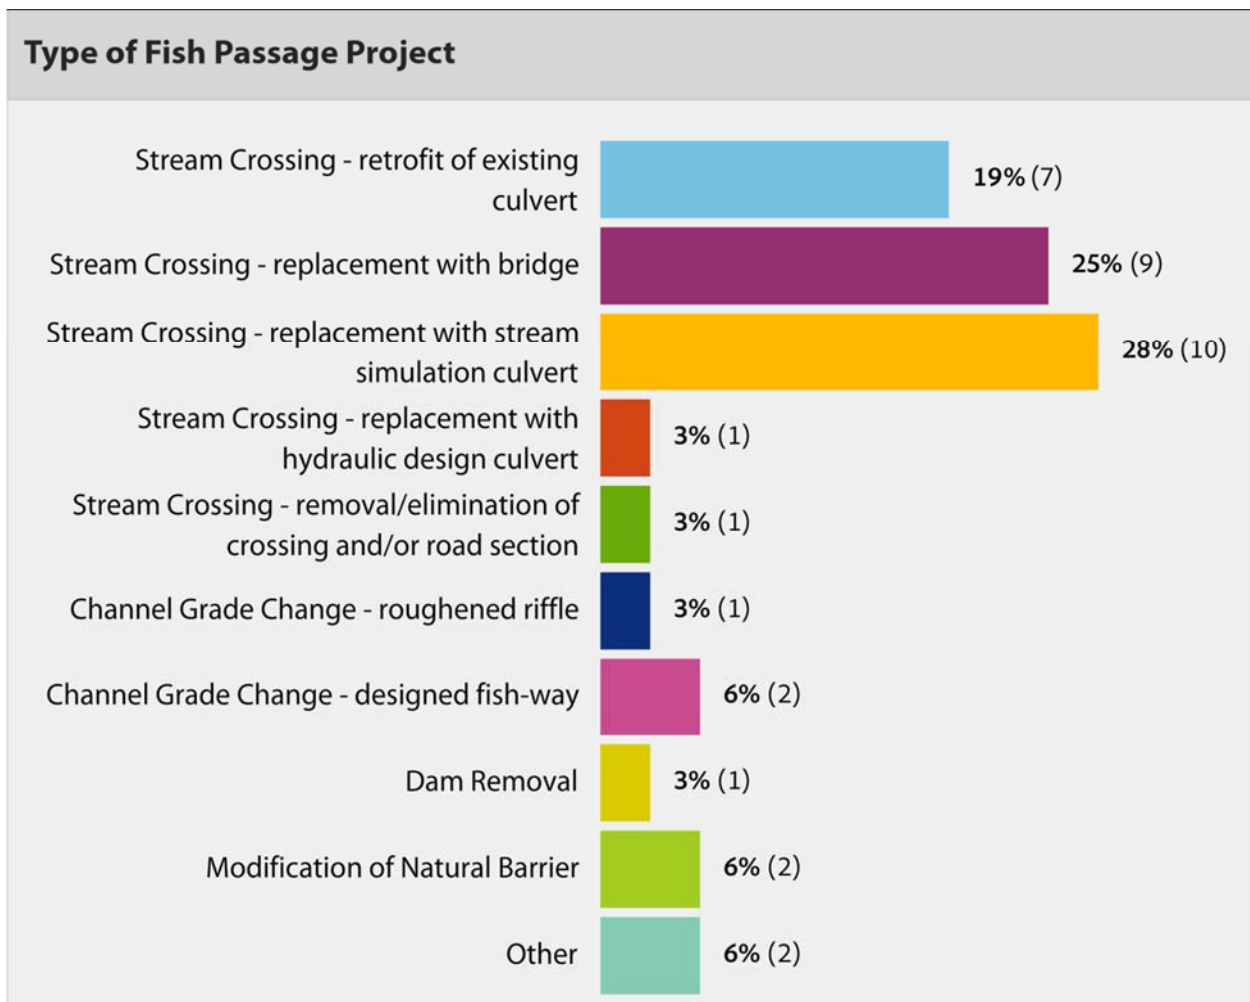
Type of Fish Passage Project

Stream Crossing - retrofit of existing culvert
19% (7)

Stream Crossing - replacement with bridge
25% (9)

Stream Crossing - replacement with stream simulation culvert
28% (10)

Stream Crossing - replacement with hydraulic design culvert
3% (1)

Stream Crossing - removal/elimination of crossing and/or road section
3% (1)

Channel Grade Change - roughened riffle
3% (1)

Channel Grade Change - designed fish-way
6% (2)

Dam Removal
3% (1)

Modification of Natural Barrier
6% (2)

Other
6% (2)